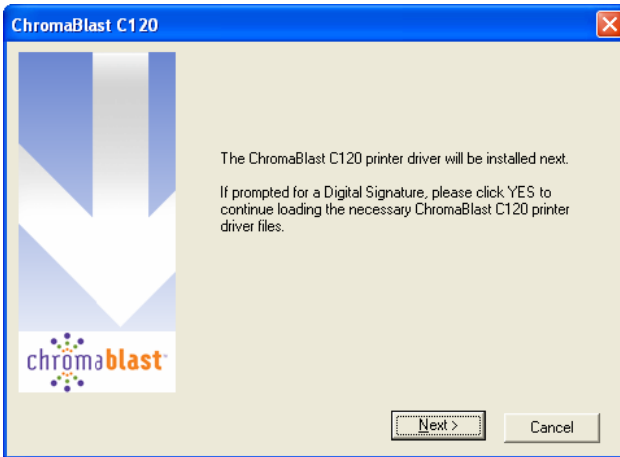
ChromaBlast C120

chromablast

The ChromaBlast C120 printer driver will be installed next.

If prompted for a Digital Signature, please click YES to continue loading the necessary ChromaBlast C120 printer driver files.

Next >

Cancel